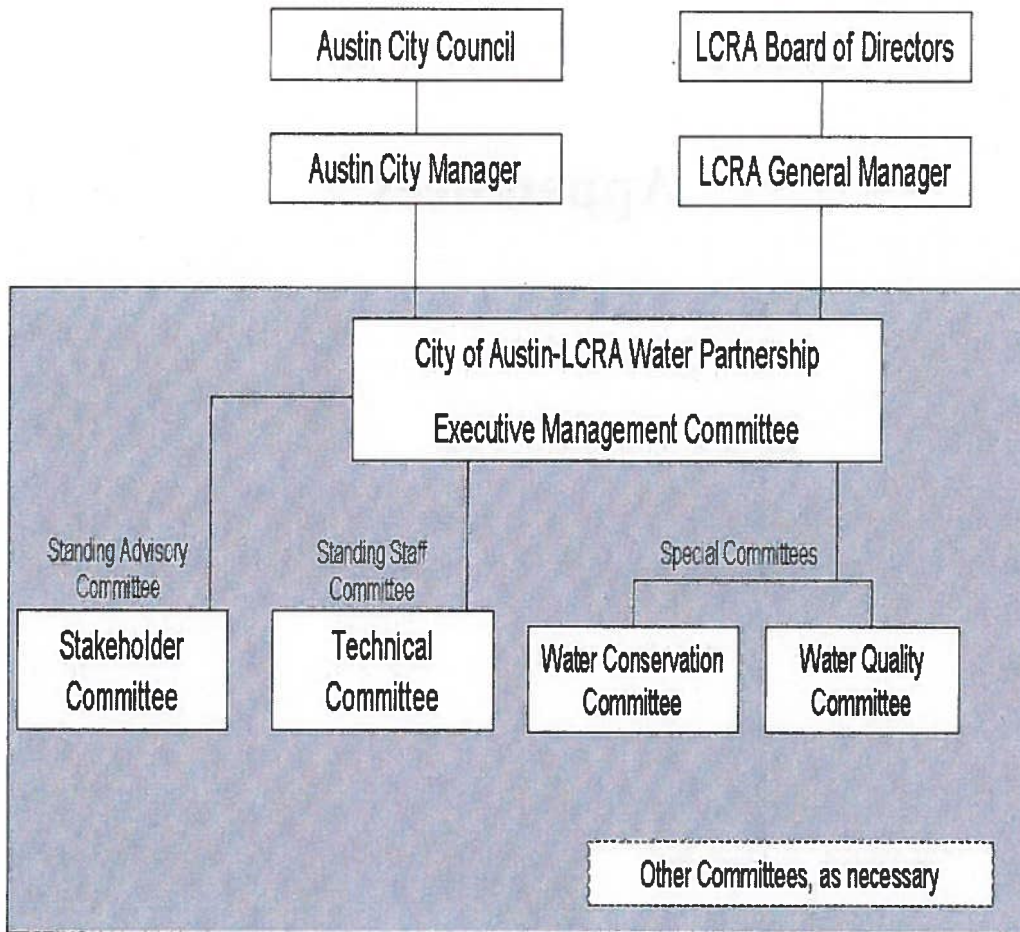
Austin City Council

LCRA Board of Directors

Austin City Manager

LCRA General Manager

City of Austin-LCRA Water Partnership

Executive Management Committee

Standing Advisory Committee

Stakeholder Committee

Standing Staff Committee

Technical Committee

Special Committees

Water Conservation Committee

Water Quality Committee

Other Committees, as necessary